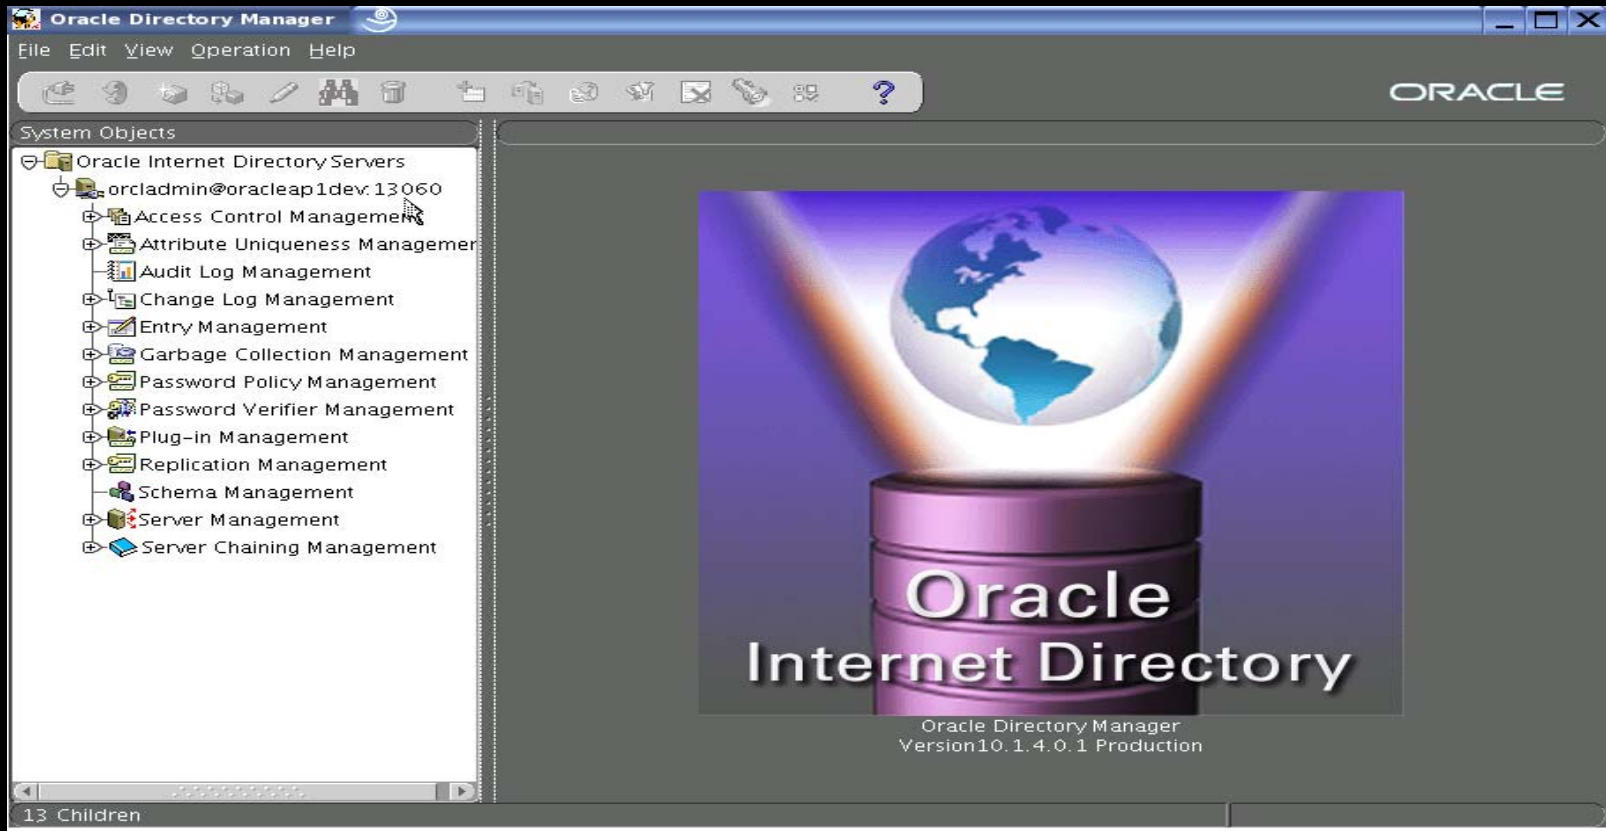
Oracle Directory Manager

File Edit View Operation Help

ORACLE

System Objects

Oracle Internet Directory Servers
orcladmin@oracleap1dev:13060
Access Control Management
Attribute Uniqueness Managemer
Audit Log Management
Change Log Management
Entry Management
Garbage Collection Management
Password Policy Management
Password Verifier Management
Plug-in Management
Replication Management
Schema Management
Server Management
Server Chaining Management

Oracle
Internet Directory

Oracle Directory Manager
Version10.1.4.0.1 Production

13 Children